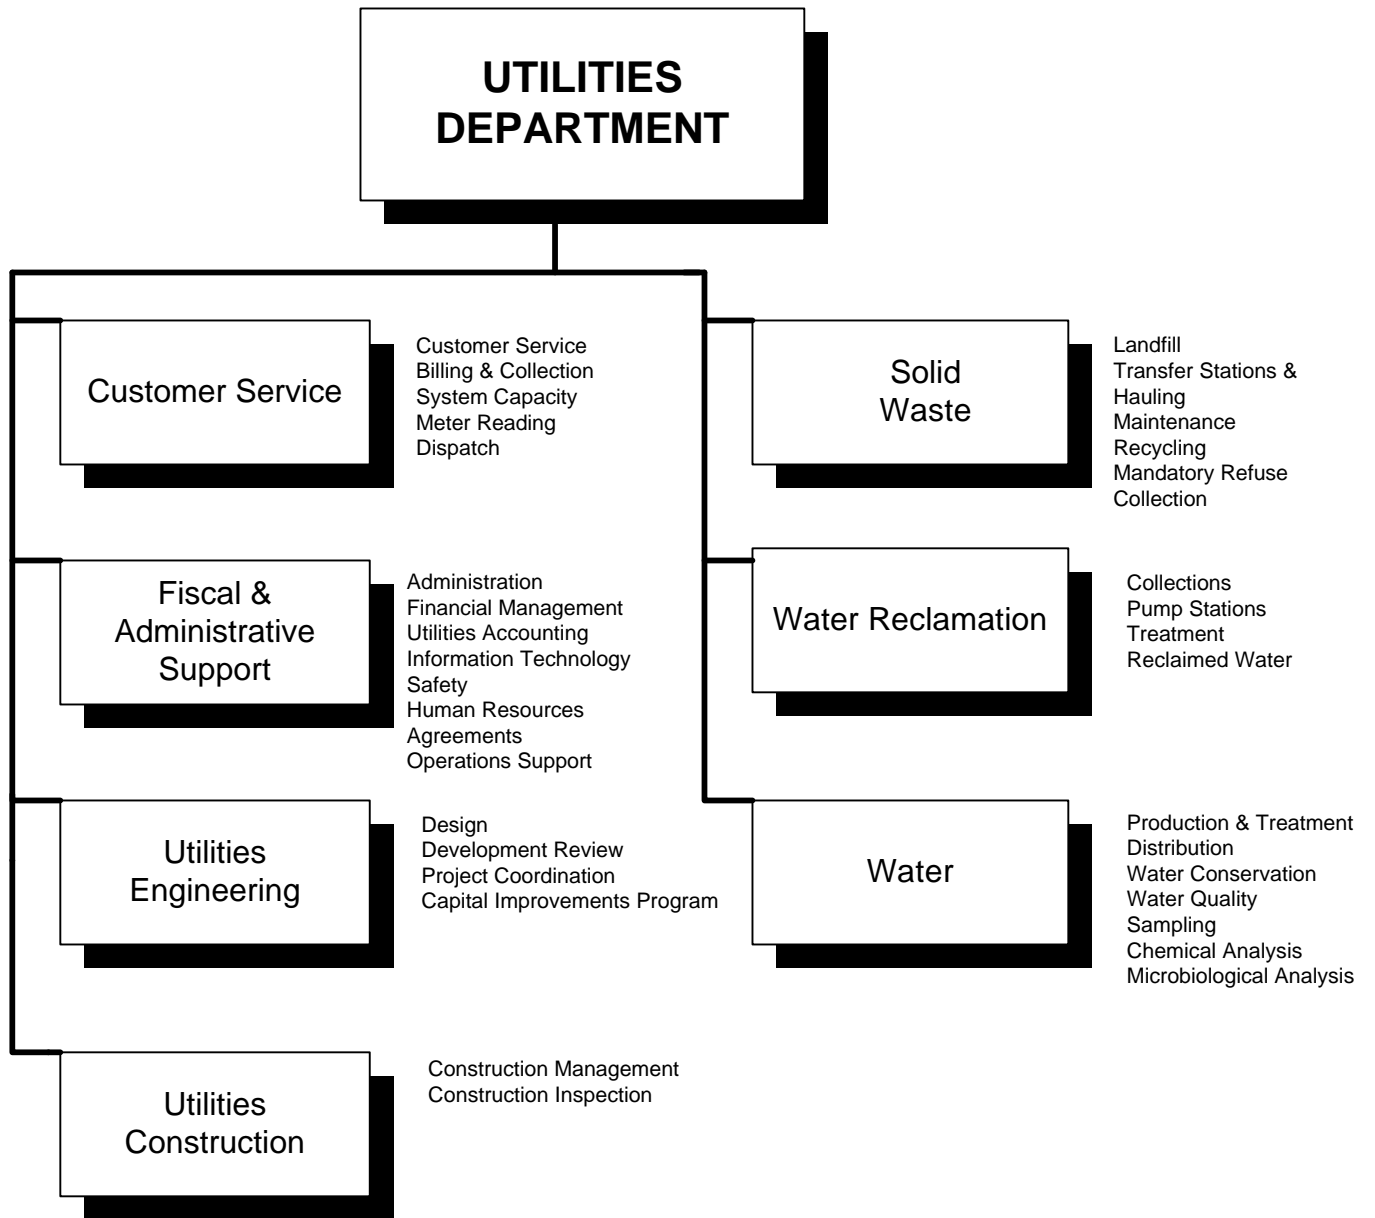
UTILITIES DEPARTMENT

Customer Service

Customer Service
Billing & Collection
System Capacity
Meter Reading
Dispatch

Fiscal & Administrative Support

Administration
Financial Management
Utilities Accounting
Information Technology
Safety
Human Resources
Agreements
Operations Support

Utilities Engineering

Design
Development Review
Project Coordination
Capital Improvements Program

Utilities Construction

Construction Management
Construction Inspection

Solid Waste

Landfill
Transfer Stations & Hauling
Maintenance
Recycling
Mandatory Refuse Collection

Water Reclamation

Collections
Pump Stations
Treatment
Reclaimed Water

Water

Production & Treatment
Distribution
Water Conservation
Water Quality
Sampling
Chemical Analysis
Microbiological Analysis